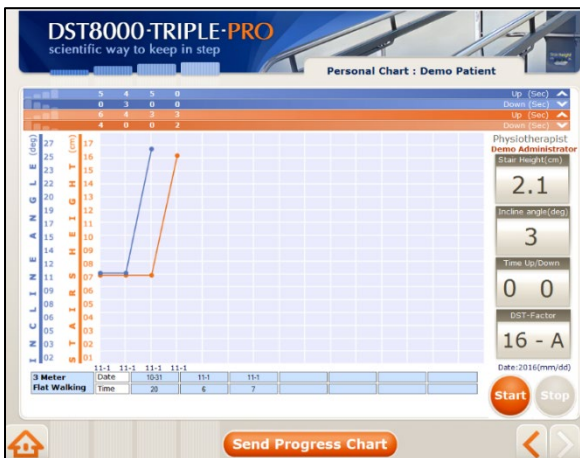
DST8000·TRIPLE·PRO
scientific way to keep in step

Personal Chart : Demo Patient

| 5 | 4 | 5 | 0 | Up (Sec) |
|---|---|---|---|---|
| 0 | 3 | 0 | 0 | Down (Sec) |
| 6 | 4 | 3 | 3 | Up (Sec) |
| 4 | 0 | 0 | 2 | Down (Sec) |

INCLINE ANGLE (deg)
27 25 23 22 20 18 17 15 13 12 11 09 08 06 05 03 02

STAIR HEIGHT (cm)
17 16 15 14 13 12 11 10 09 08 07 06 05 04 03 02 01

11-1 11-1 11-1 11-1

| 3 Meter Flat Walking | Date | 10-31 | 11-1 | 11-1 | | | | |
|---|---|---|---|---|---|---|---|---|
| | Time | 20 | 6 | 7 | | | | |

Physiotherapist
Demo Administrator

Stair Height(cm)
2.1

Incline angle(deg)
3

Time Up/Down
0 0

DST-Factor
16 - A

Date:2016(mm/dd)

Start
Stop

Send Progress Chart